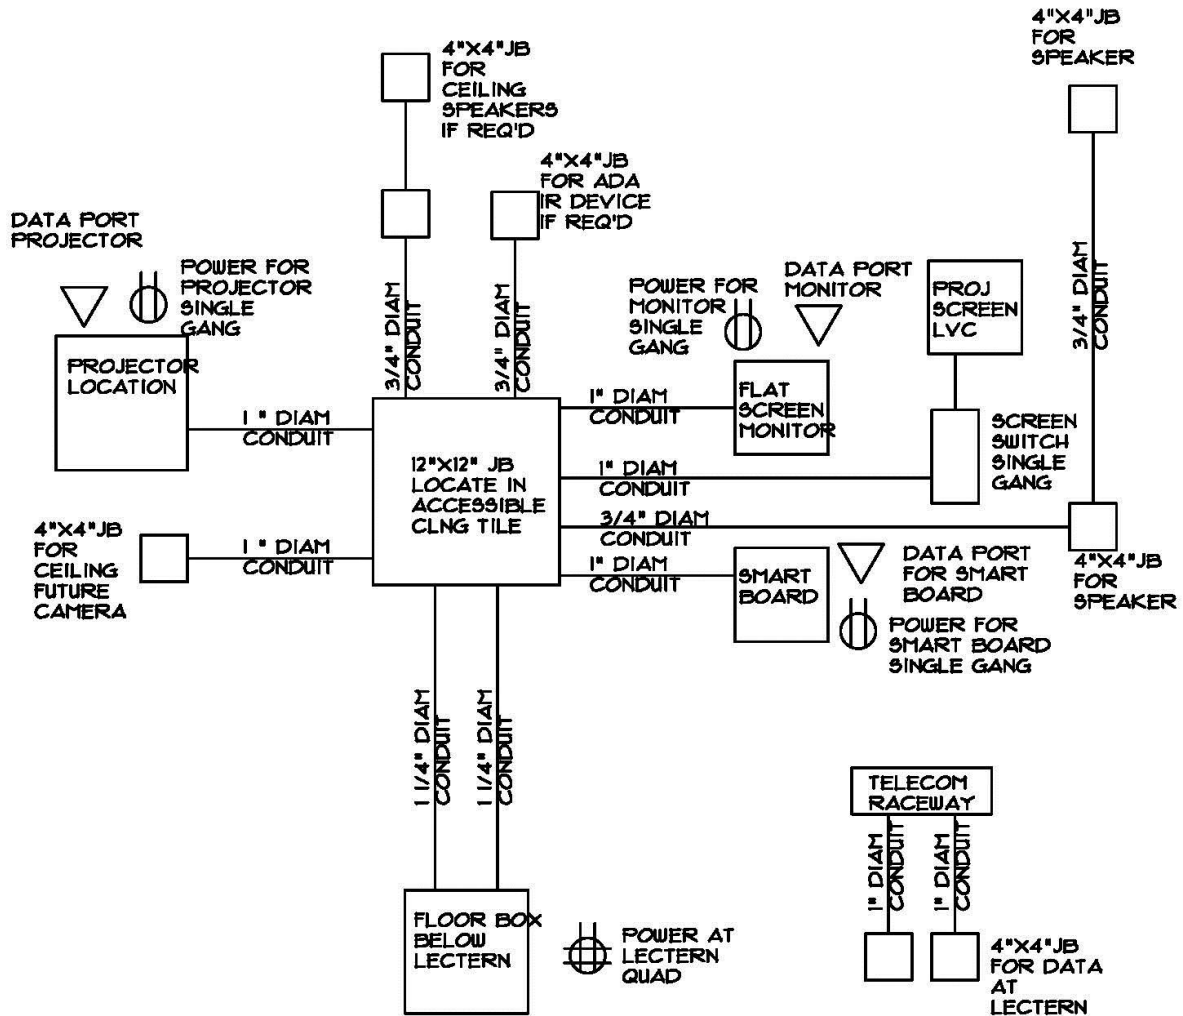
4"X4"JB FOR CEILING SPEAKERS IF REQ'D

4"X4"JB FOR SPEAKER

4"X4"JB FOR ADA IR DEVICE IF REQ'D

DATA PORT PROJECTOR

POWER FOR PROJECTOR SINGLE GANG

3/4" DIAM CONDUIT

3/4" DIAM CONDUIT

3/4" DIAM CONDUIT

POWER FOR MONITOR SINGLE GANG

DATA PORT MONITOR

PROJ SCREEN LVC

PROJECTOR LOCATION

1" DIAM CONDUIT

FLAT SCREEN MONITOR

1 " DIAM CONDUIT

SCREEN SWITCH SINGLE GANG

12"X12" JB LOCATE IN ACCESSIBLE CLNG TILE

1" DIAM CONDUIT

3/4" DIAM CONDUIT

4"X4"JB FOR CEILING FUTURE CAMERA

1 " DIAM CONDUIT

1" DIAM CONDUIT

SMART BOARD

DATA PORT FOR SMART BOARD

4"X4"JB FOR SPEAKER

POWER FOR SMART BOARD SINGLE GANG

1 1/4" DIAM CONDUIT

1 1/4" DIAM CONDUIT

TELECOM RACEWAY

1" DIAM CONDUIT

1" DIAM CONDUIT

FLOOR BOX BELOW LECTERN

POWER AT LECTERN QUAD

4"X4"JB FOR DATA AT LECTERN